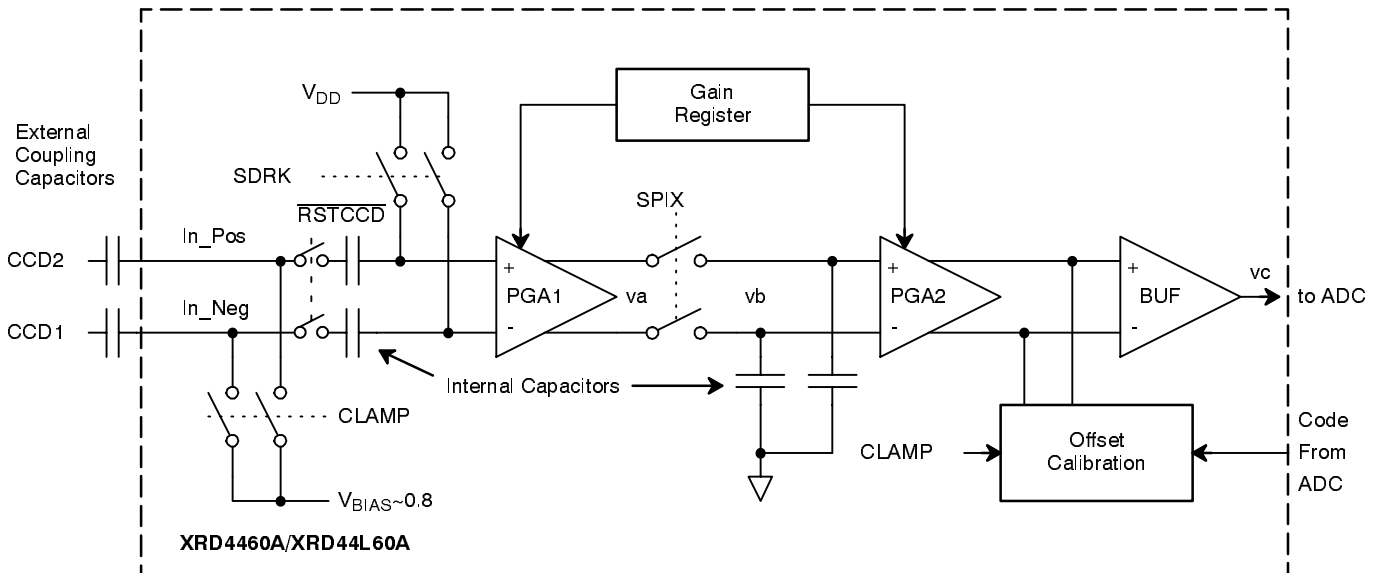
External Coupling Capacitors

$V_{DD}$

SDRK

$\overline{RSTCCD}$

Gain Register

SPIX

CCD2

In_Pos

+

PGA1

-

va

vb

+

PGA2

-

+

BUF

-

vc

to ADC

CCD1

In_Neg

Internal Capacitors

CLAMP

CLAMP

Offset Calibration

Code From ADC

$V_{BIAS}$~0.8

XRD4460A/XRD44L60A